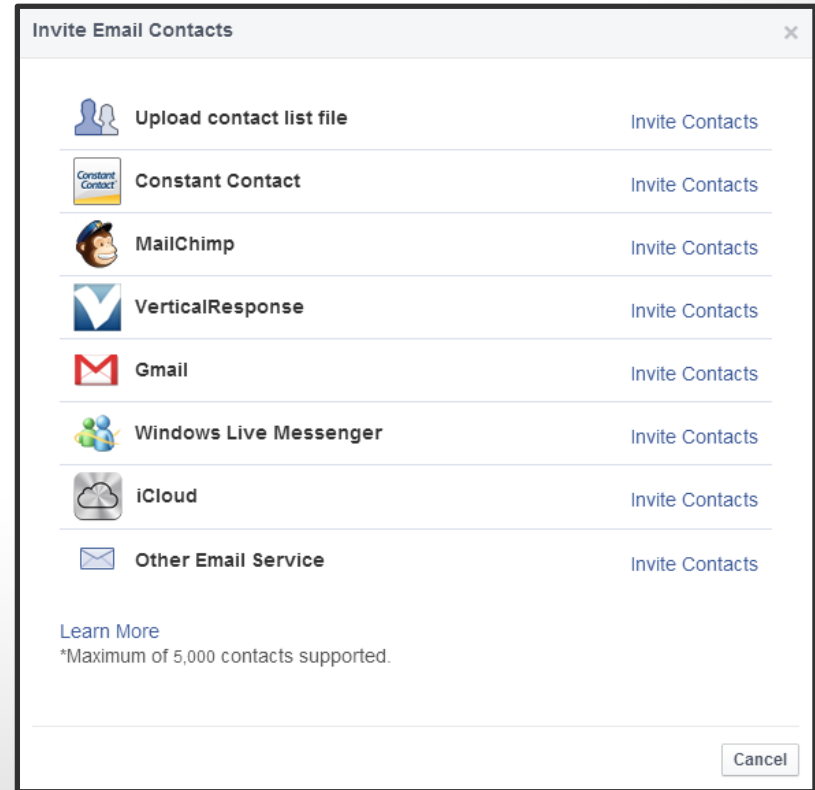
Invite Email Contacts

×

Upload contact list file Invite Contacts

Constant Contact Constant Contact Invite Contacts

MailChimp Invite Contacts

VerticalResponse Invite Contacts

Gmail Invite Contacts

Windows Live Messenger Invite Contacts

iCloud Invite Contacts

Other Email Service Invite Contacts

Learn More

*Maximum of 5,000 contacts supported.

Cancel